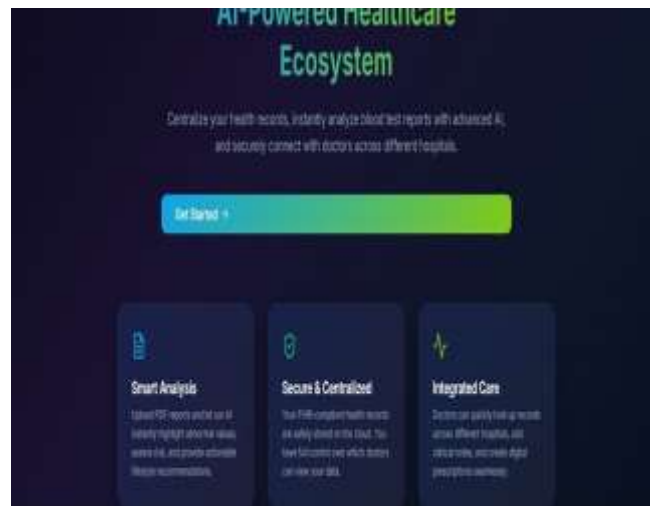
AI-Powered Healthcare Ecosystem

Centralize your health records, instantly analyze blood test reports with advanced AI, and securely connect with doctors across different hospitals.

Get Started →

Smart Analysis

Upload PDF reports and let our AI instantly highlight abnormal values, assess risk, and provide actionable lifestyle recommendations.

Secure & Centralized

Your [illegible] compliant health records are safely stored in the cloud. You have full control over which doctors can view your data.

Integrated Care

Doctors can quickly look up records across different hospitals, add clinical notes, and create digital prescriptions seamlessly.